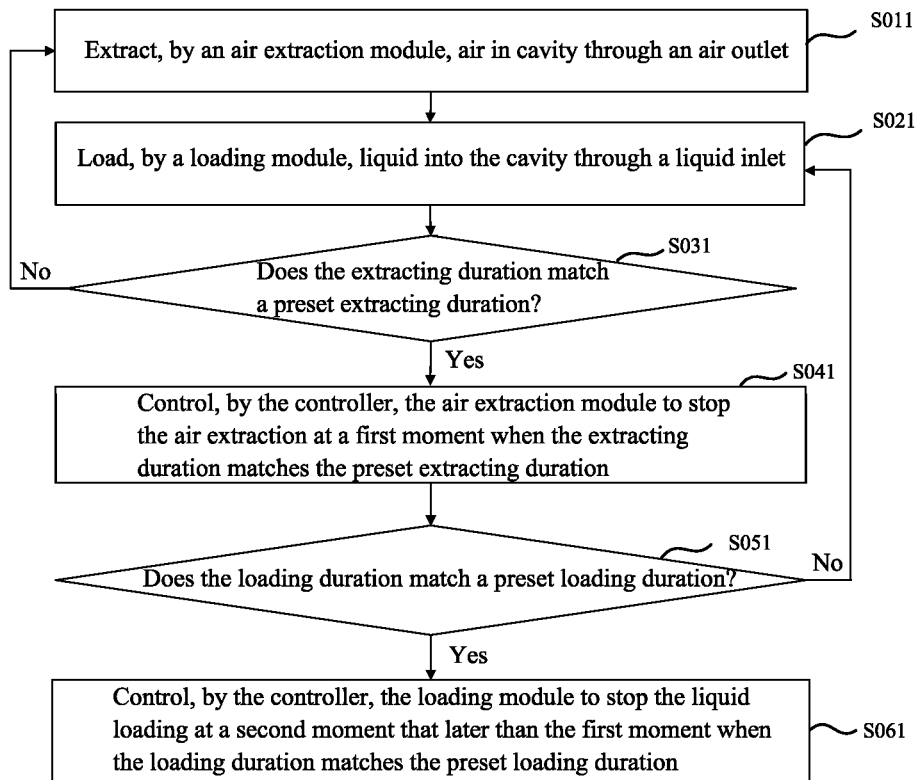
S011
Extract, by an air extraction module, air in cavity through an air outlet

S021
Load, by a loading module, liquid into the cavity through a liquid inlet

S031
No
Does the extracting duration match a preset extracting duration?

Yes

S041
Control, by the controller, the air extraction module to stop the air extraction at a first moment when the extracting duration matches the preset extracting duration

S051
Does the loading duration match a preset loading duration?
No

Yes

Control, by the controller, the loading module to stop the liquid loading at a second moment that later than the first moment when the loading duration matches the preset loading duration
S061